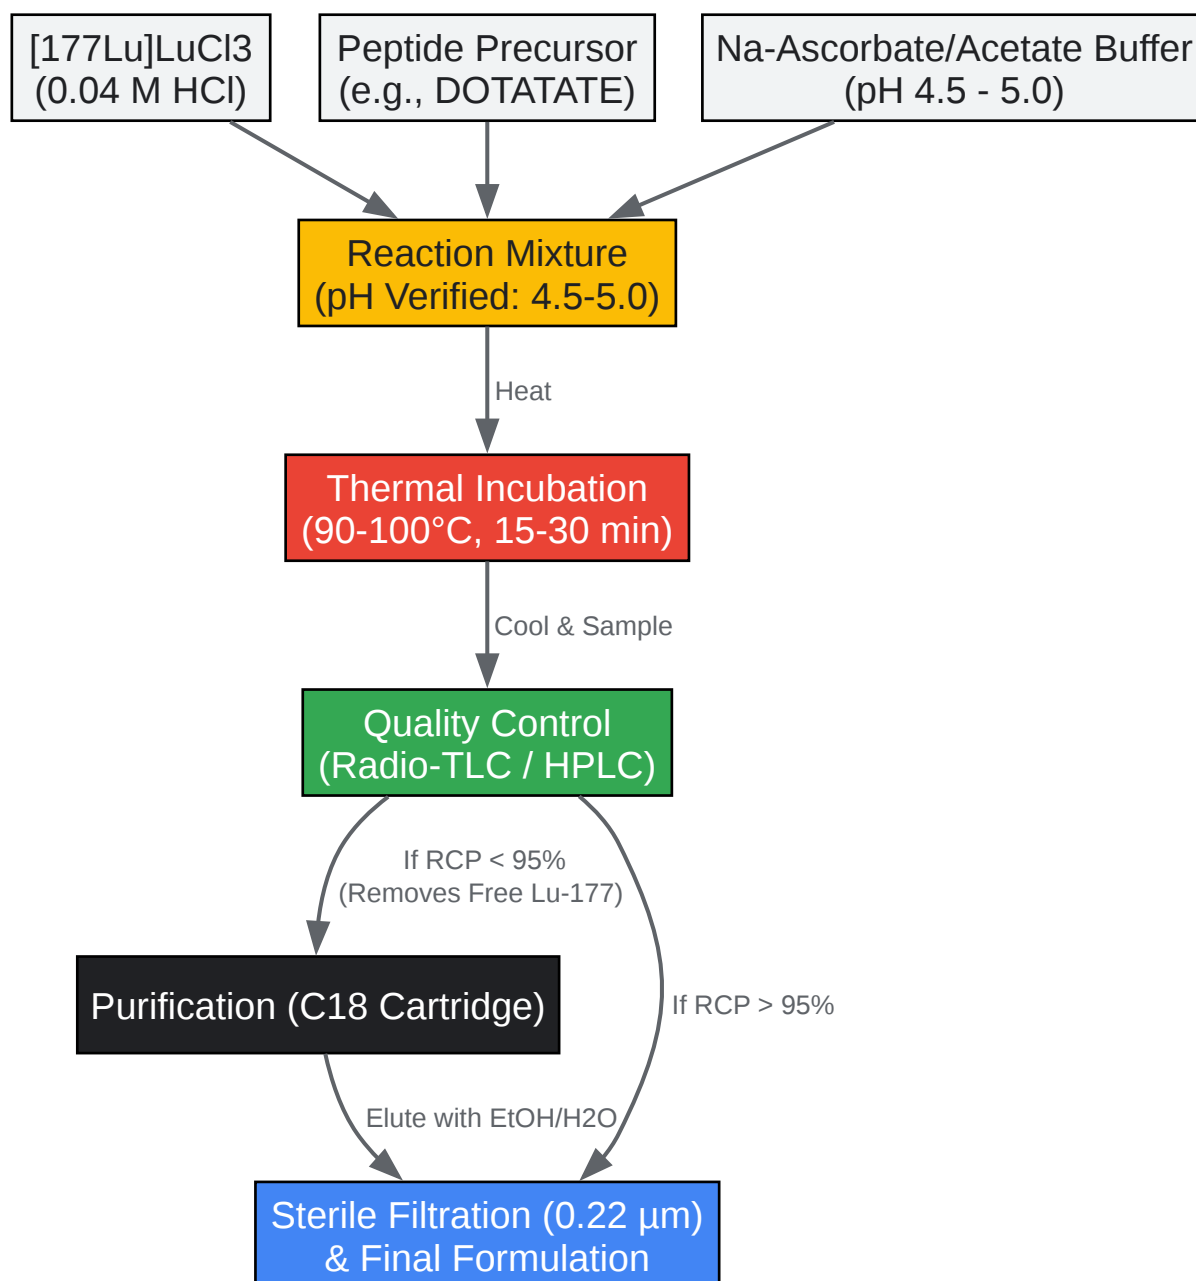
[177Lu]LuCl3
(0.04 M HCl)

Peptide Precursor
(e.g., DOTATATE)

Na-Ascorbate/Acetate Buffer
(pH 4.5 - 5.0)

Reaction Mixture
(pH Verified: 4.5-5.0)

Heat

Thermal Incubation
(90-100°C, 15-30 min)

Cool & Sample

Quality Control
(Radio-TLC / HPLC)

If RCP < 95%
(Removes Free Lu-177)

If RCP > 95%

Purification (C18 Cartridge)

Elute with EtOH/H2O

Sterile Filtration (0.22 µm)
& Final Formulation